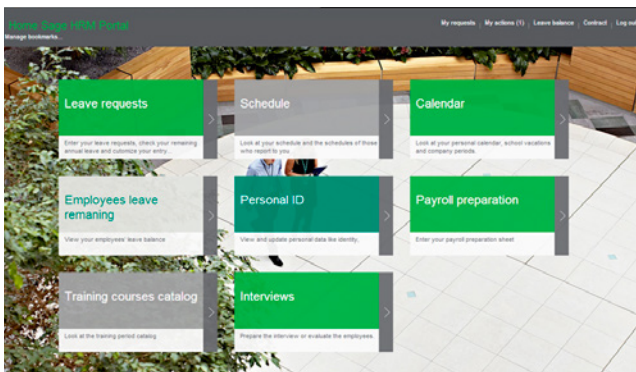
Home Sage HRM Portal
Manage bookmarks...

My requests | My actions (1) | Leave balance | Contract | Log out

Leave requests
Enter your leave requests, check your remaining annual leave and customize your entry...

Schedule
Look at your schedule and the schedules of those who report to you...

Calendar
Look at your personal calendar, school vacations and company periods.

Employees leave remaning
View your employees' leave balance

Personal ID
View and update personal data like identity,

Payroll preparation
Enter your payroll preparation sheet

Training courses catalog
Look at the training period catalog

Interviews
Prepare the interview or evaluate the employees.